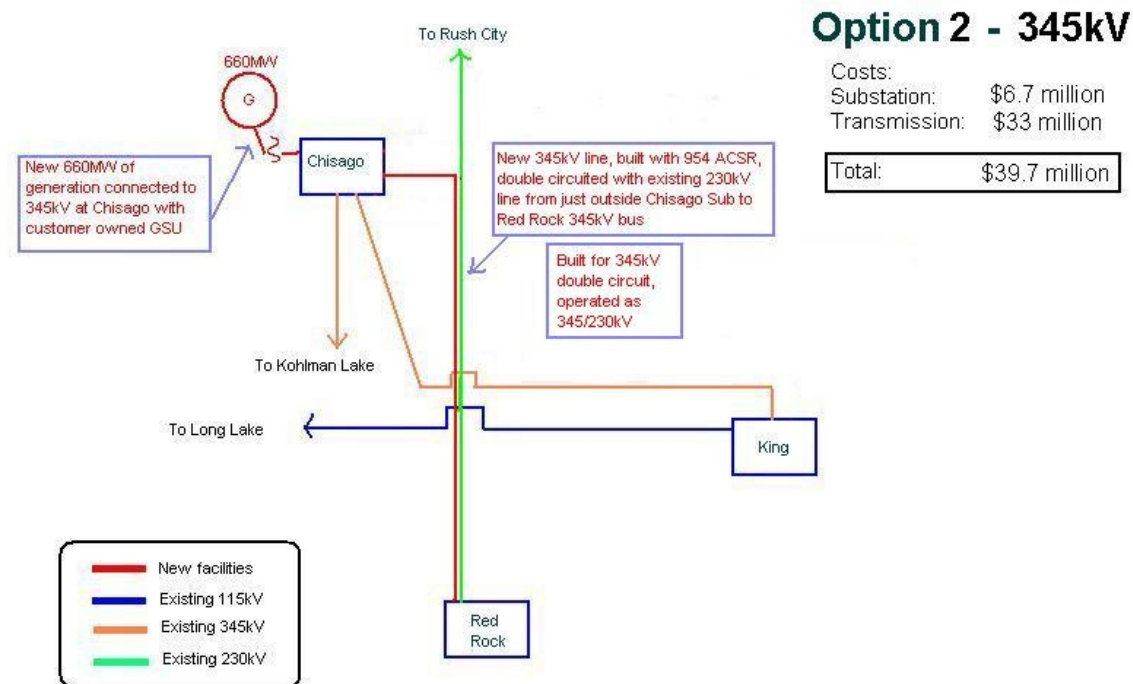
Option 2 - 345kV

Costs:
Substation: $6.7 million
Transmission: $33 million

Total: $39.7 million

To Rush City

660MW

G

New 660MW of generation connected to 345kV at Chisago with customer owned GSU

Chisago

New 345kV line, built with 954 ACSR, double circuited with existing 230kV line from just outside Chisago Sub to Red Rock 345kV bus

Built for 345kV double circuit, operated as 345/230kV

To Kohlman Lake

To Long Lake

King

Red Rock

New facilities
Existing 115kV
Existing 345kV
Existing 230kV